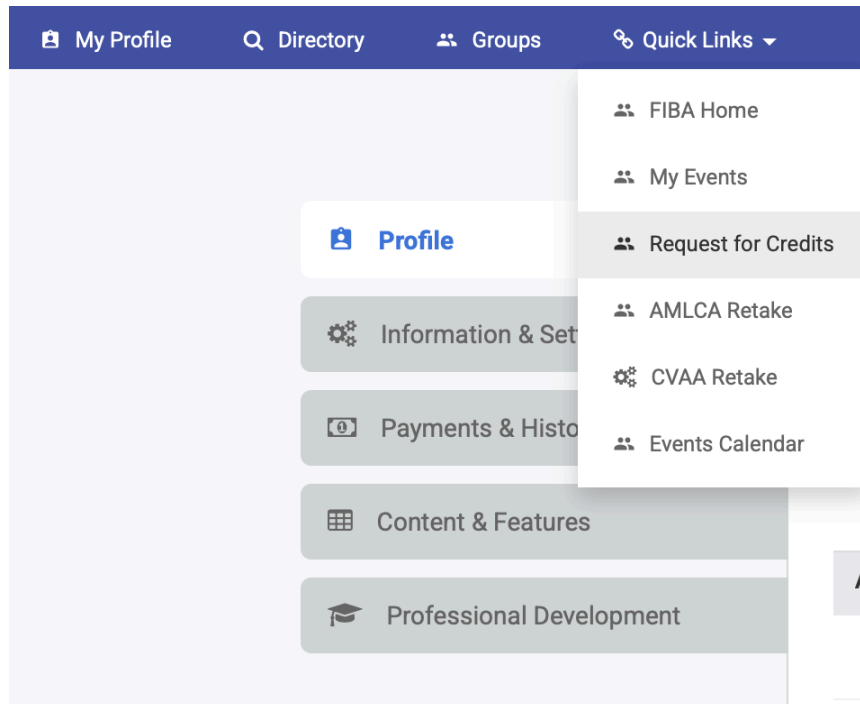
My Profile Directory Groups Quick Links

FIBA Home
My Events
Request for Credits
AMLCA Retake
CVAA Retake
Events Calendar

Profile
Information & Set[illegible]
Payments & Histo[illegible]
Content & Features
Professional Development